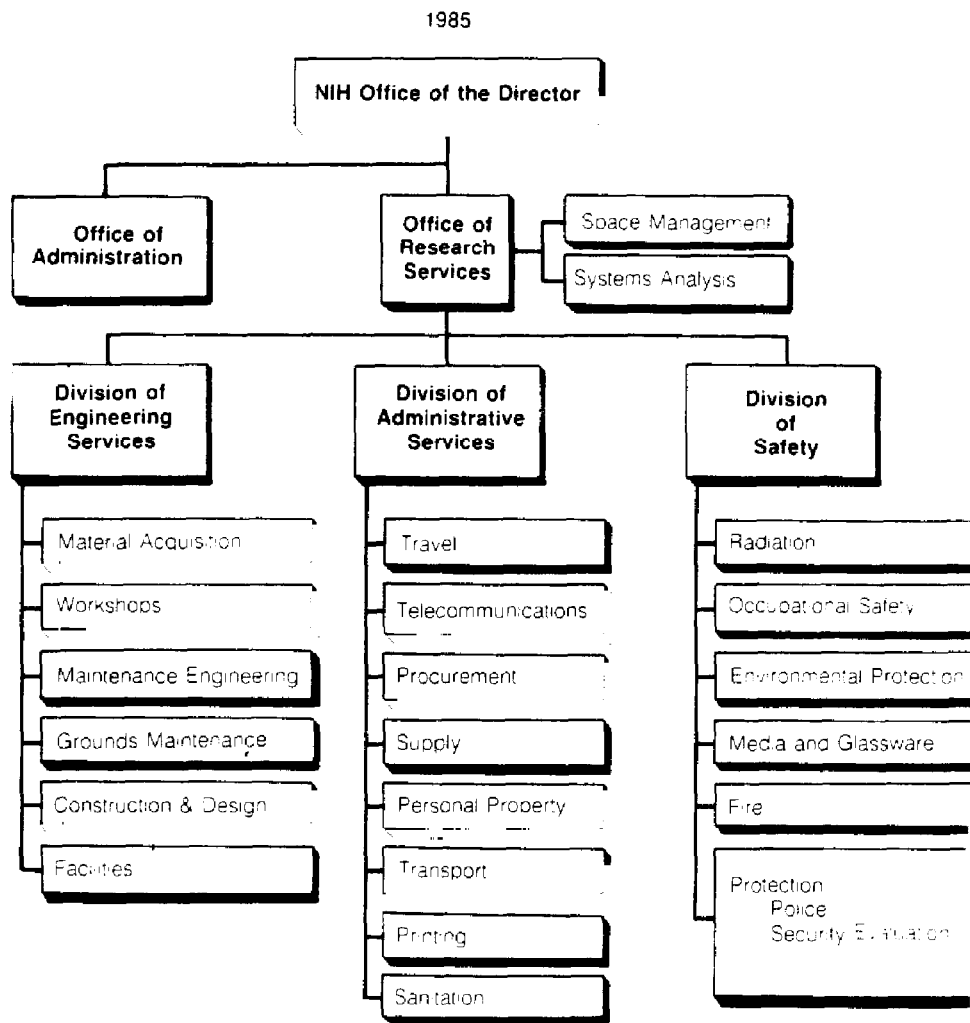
1985

NIH Office of the Director

Office of Administration

Office of Research Services

Soace Management

Systems Analysis

Division of Engineering Services

Division of Administrative Services

Division of Safety

Material Acquisition

Workshops

Maintenance Engineering

Grounds Maintenance

Construction & Design

Facilities

Travel

Telecommunications

Procurement

Supply

Personal Property

Transport

Printing

Sanitation

Radiation

Occupational Safety

Environmental Protection

Media and Glassware

Fire

Protection
Police
Security Evaluation